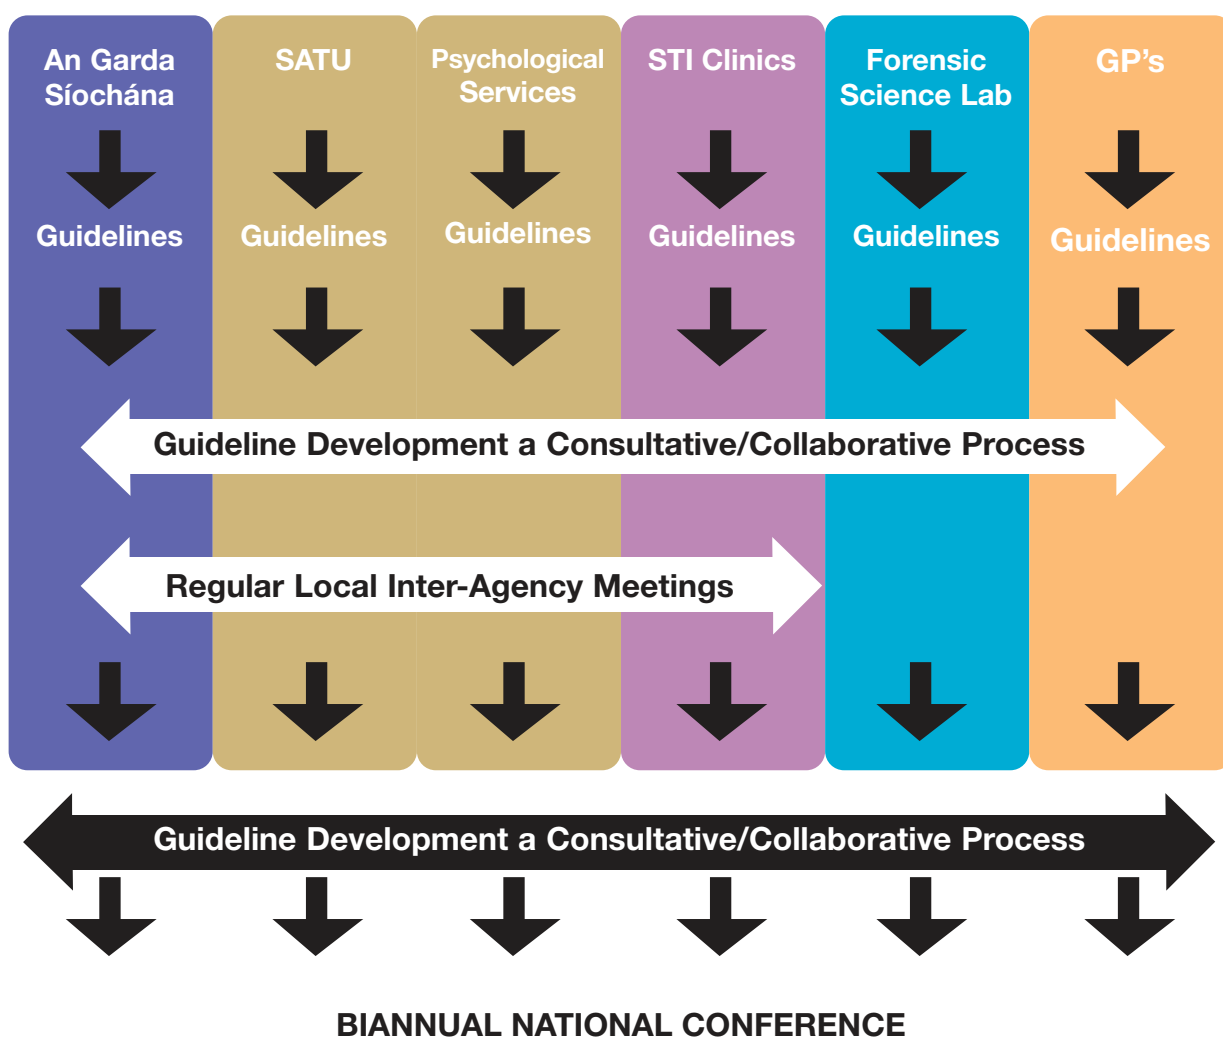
An Garda Síochána

SATU

Psychological Services

STI Clinics

Forensic Science Lab

GP's

Guidelines

Guidelines

Guidelines

Guidelines

Guidelines

Guidelines

Guideline Development a Consultative/Collaborative Process

Regular Local Inter-Agency Meetings

Guideline Development a Consultative/Collaborative Process

BIANNUAL NATIONAL CONFERENCE